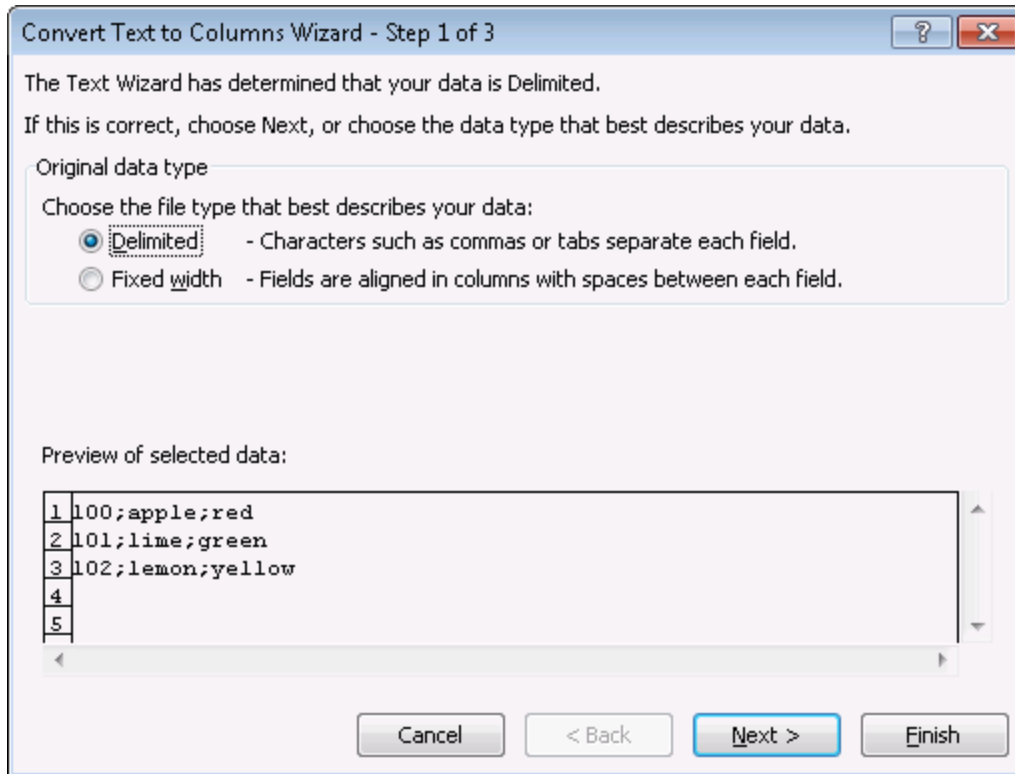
Convert Text to Columns Wizard - Step 1 of 3

?

The Text Wizard has determined that your data is Delimited.

If this is correct, choose Next, or choose the data type that best describes your data.

Original data type

Choose the file type that best describes your data:

Delimited - Characters such as commas or tabs separate each field.

Fixed width - Fields are aligned in columns with spaces between each field.

Preview of selected data:

1 100;apple;red
2 101;lime;green
3 102;lemon;yellow
4
5

Cancel

< Back

Next >

Finish